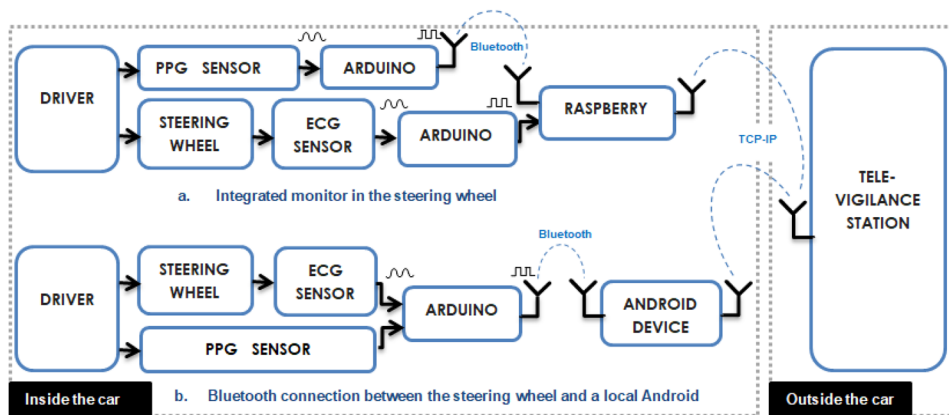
DRIVER

PPG SENSOR

ARDUINO

Bluetooth

STEERING WHEEL

ECG SENSOR

ARDUINO

RASPBERRY

TCP-IP

TELE-VIGILANCE STATION

a. Integrated monitor in the steering wheel

Bluetooth

DRIVER

STEERING WHEEL

ECG SENSOR

ARDUINO

ANDROID DEVICE

PPG SENSOR

Inside the car

b. Bluetooth connection between the steering wheel and a local Android

Outside the car